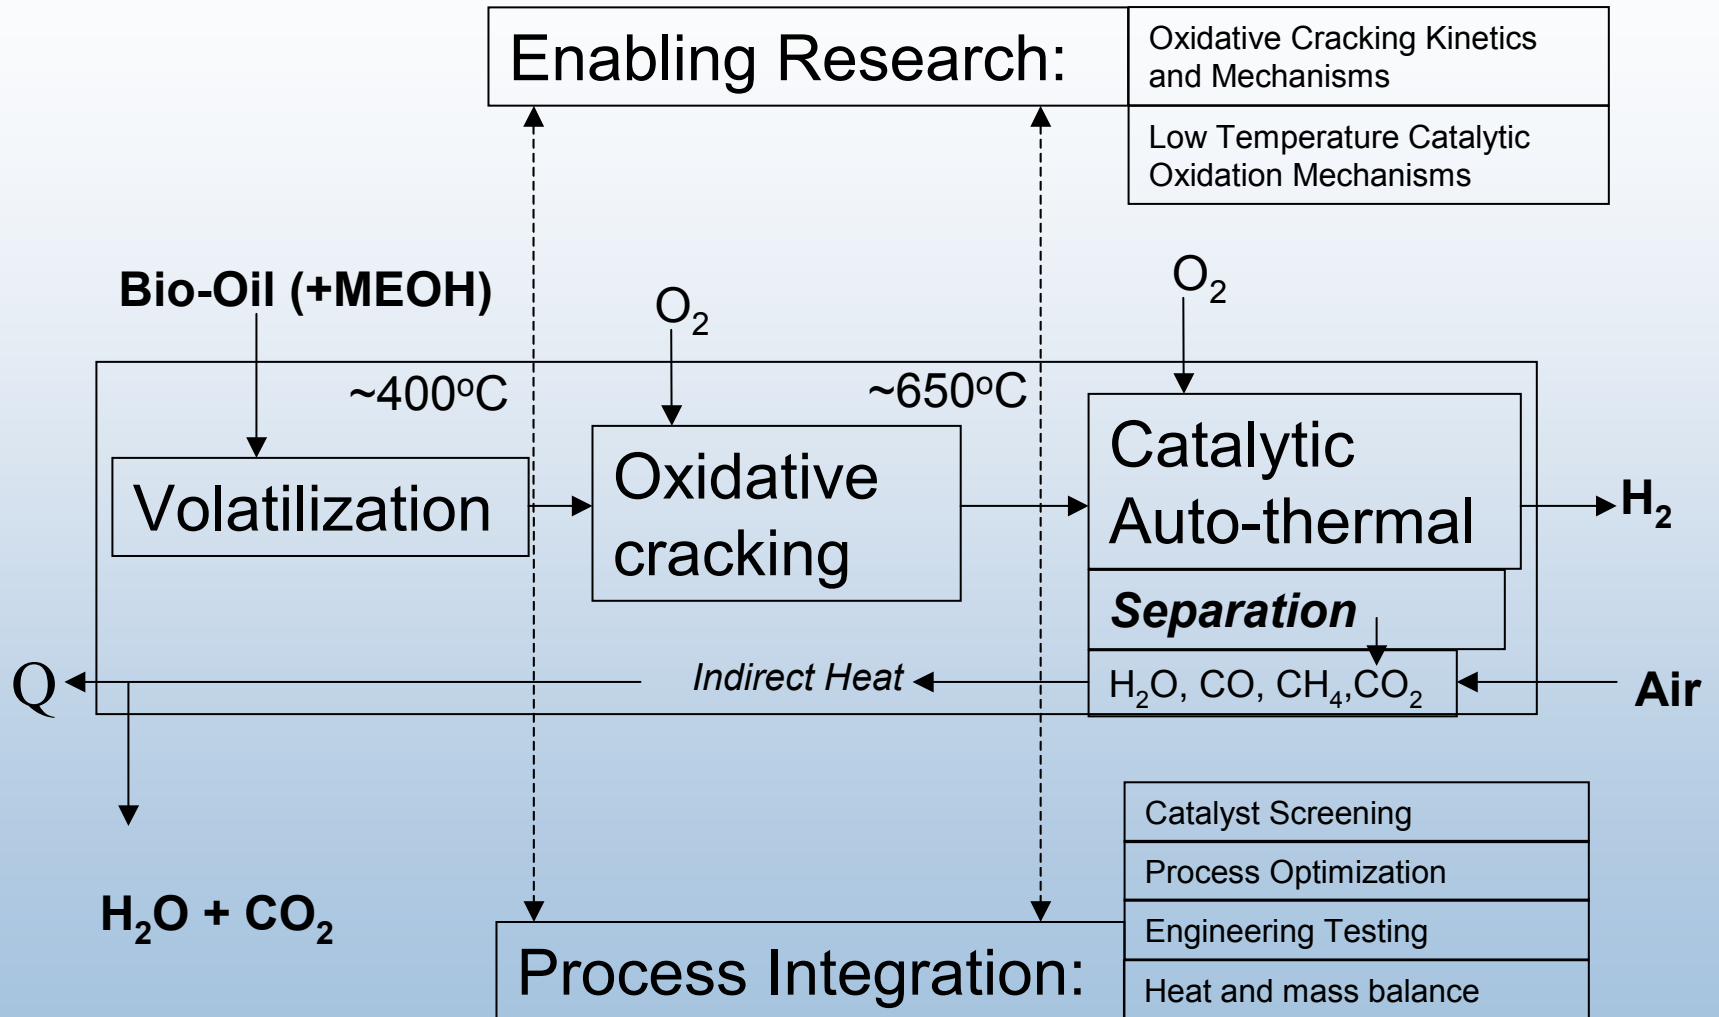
Enabling Research:

Oxidative Cracking Kinetics and Mechanisms

Low Temperature Catalytic Oxidation Mechanisms

Bio-Oil (+MEOH)

$O_2$

$O_2$

~400°C

~650°C

Volatilization

Oxidative cracking

Catalytic Auto-thermal

Separation

$H_2$

Q

Indirect Heat

$H_2O$, CO, $CH_4$,$CO_2$

Air

$H_2O + CO_2$

Catalyst Screening

Process Optimization

Engineering Testing

Heat and mass balance

Process Integration: